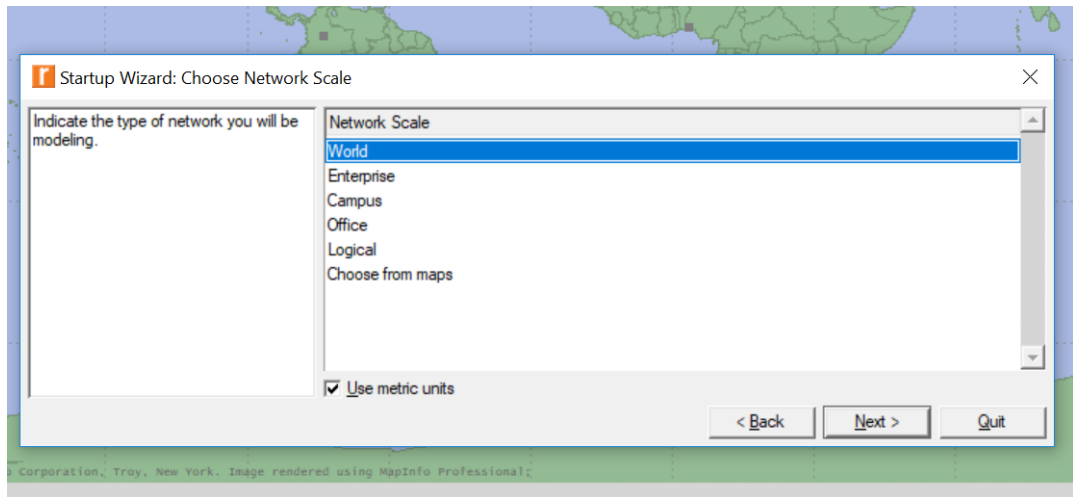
Startup Wizard: Choose Network Scale

Indicate the type of network you will be modeling.

| Network Scale |
|---|
| World |
| Enterprise |
| Campus |
| Office |
| Logical |
| Choose from maps |

Use metric units

< Back Next > Quit

Corporation, Troy, New York. Image rendered using MapInfo Professional;